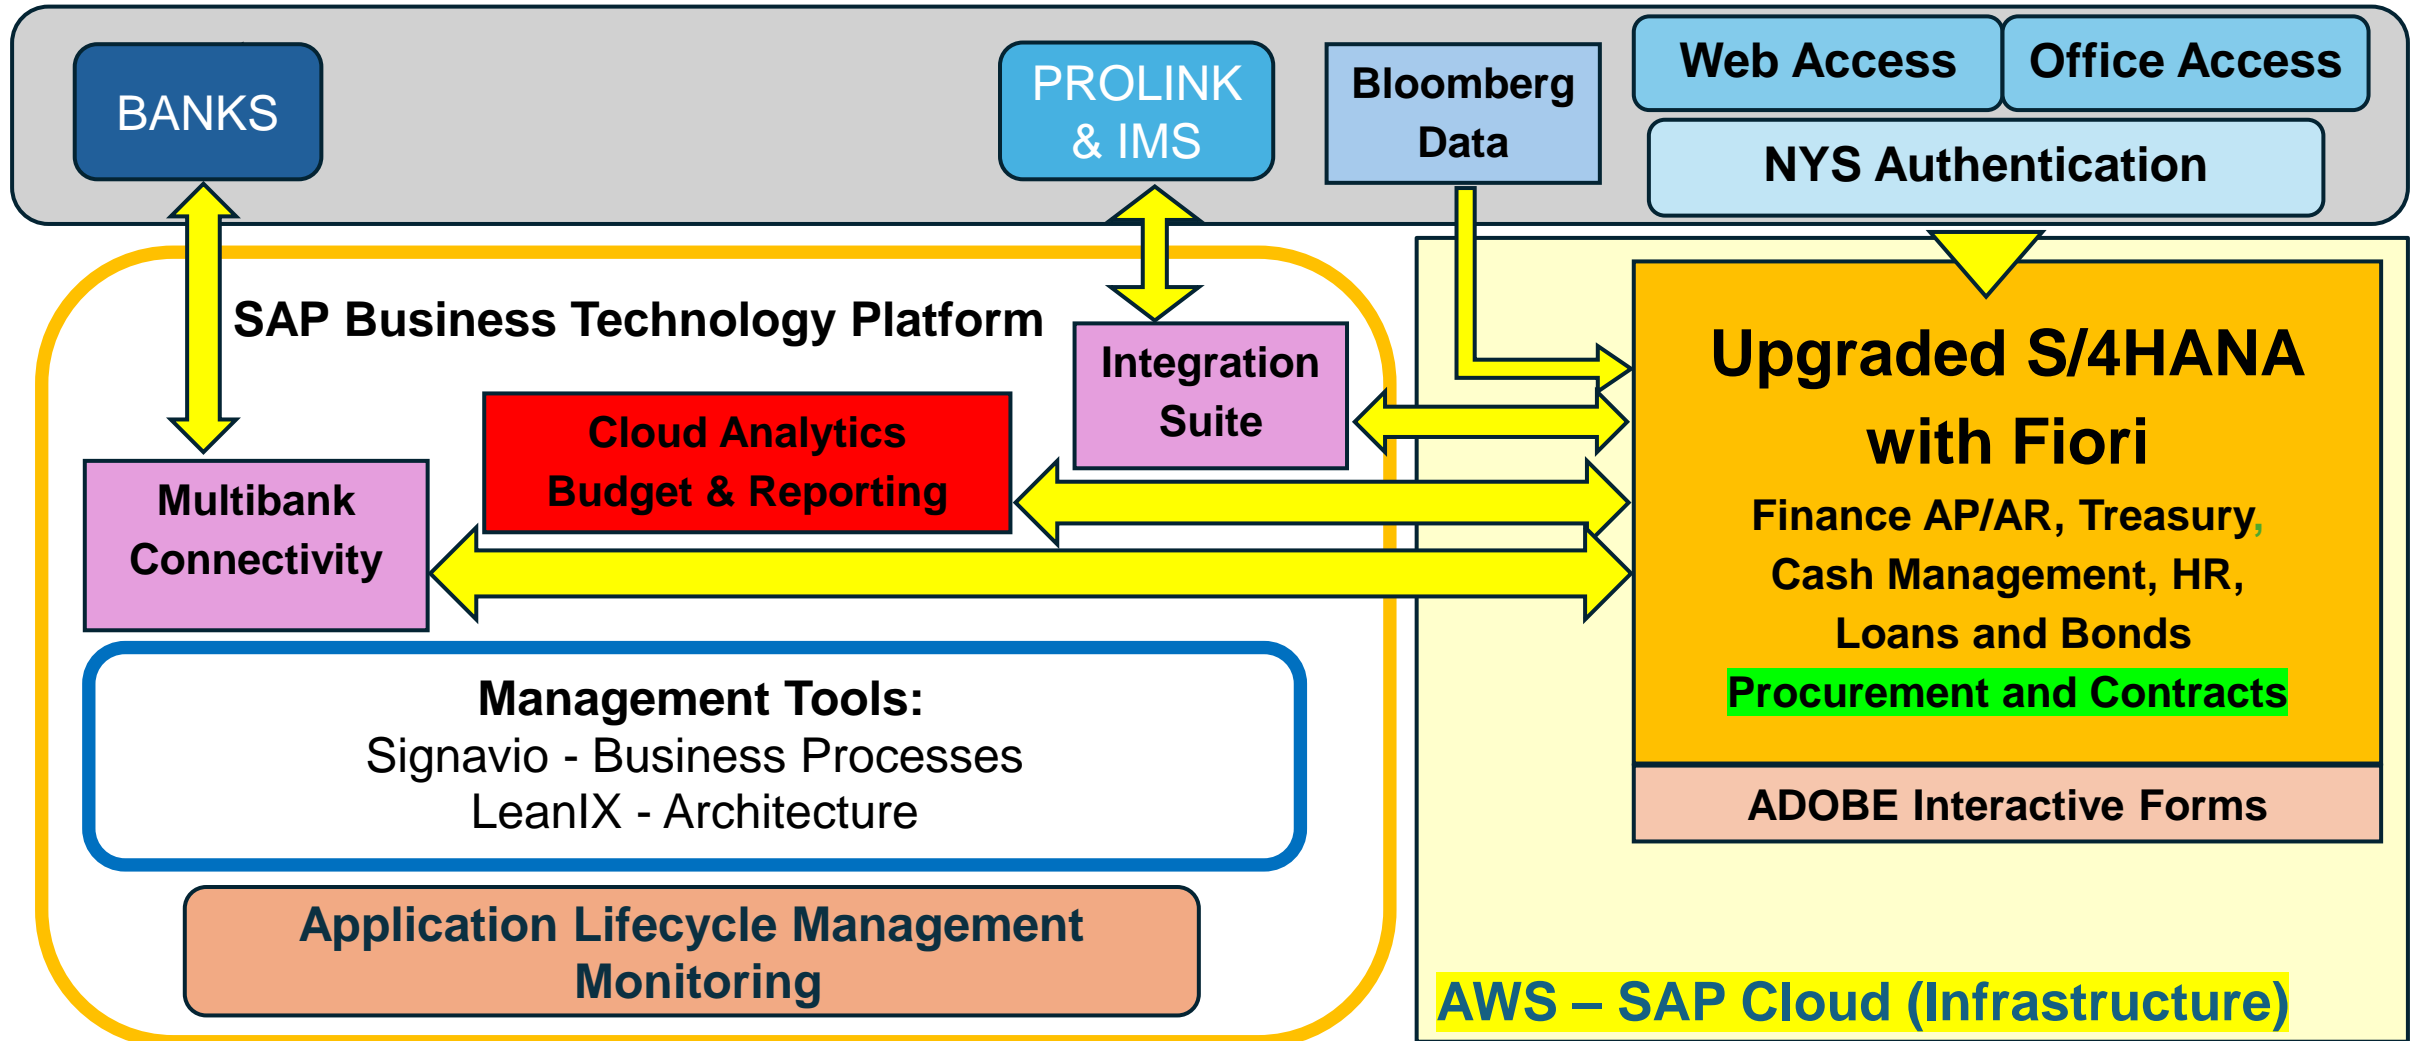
BANKS

PROLINK & IMS

Bloomberg Data

Web Access

Office Access

NYS Authentication

SAP Business Technology Platform

Integration Suite

Cloud Analytics Budget & Reporting

Multibank Connectivity

Upgraded S/4HANA with Fiori

Finance AP/AR, Treasury, Cash Management, HR, Loans and Bonds

Procurement and Contracts

ADOBE Interactive Forms

Management Tools:
Signavio - Business Processes
LeanIX - Architecture

Application Lifecycle Management Monitoring

AWS – SAP Cloud (Infrastructure)